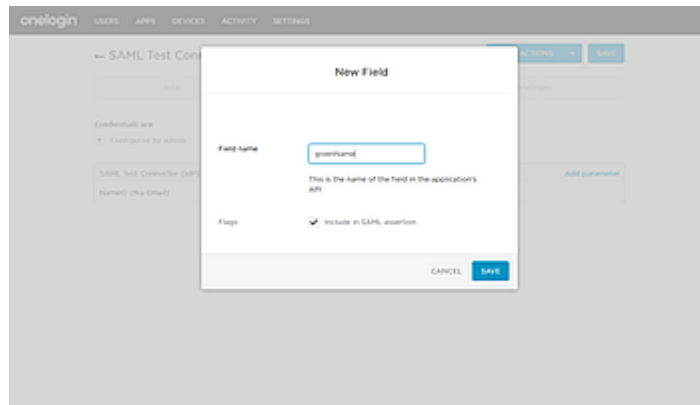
onelogin USERS APPS DEVICES ACTIVITY SETTINGS

← SAML Test Con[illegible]

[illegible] ACTIONS SAVE

Info

Credentials are

Configured by admin

SAML Test Connector (IdP)

NameID (fka Email)

Add parameter

New Field

Field name

givenName

This is the name of the field in the application's API

Flags

Include in SAML assertion

CANCEL SAVE